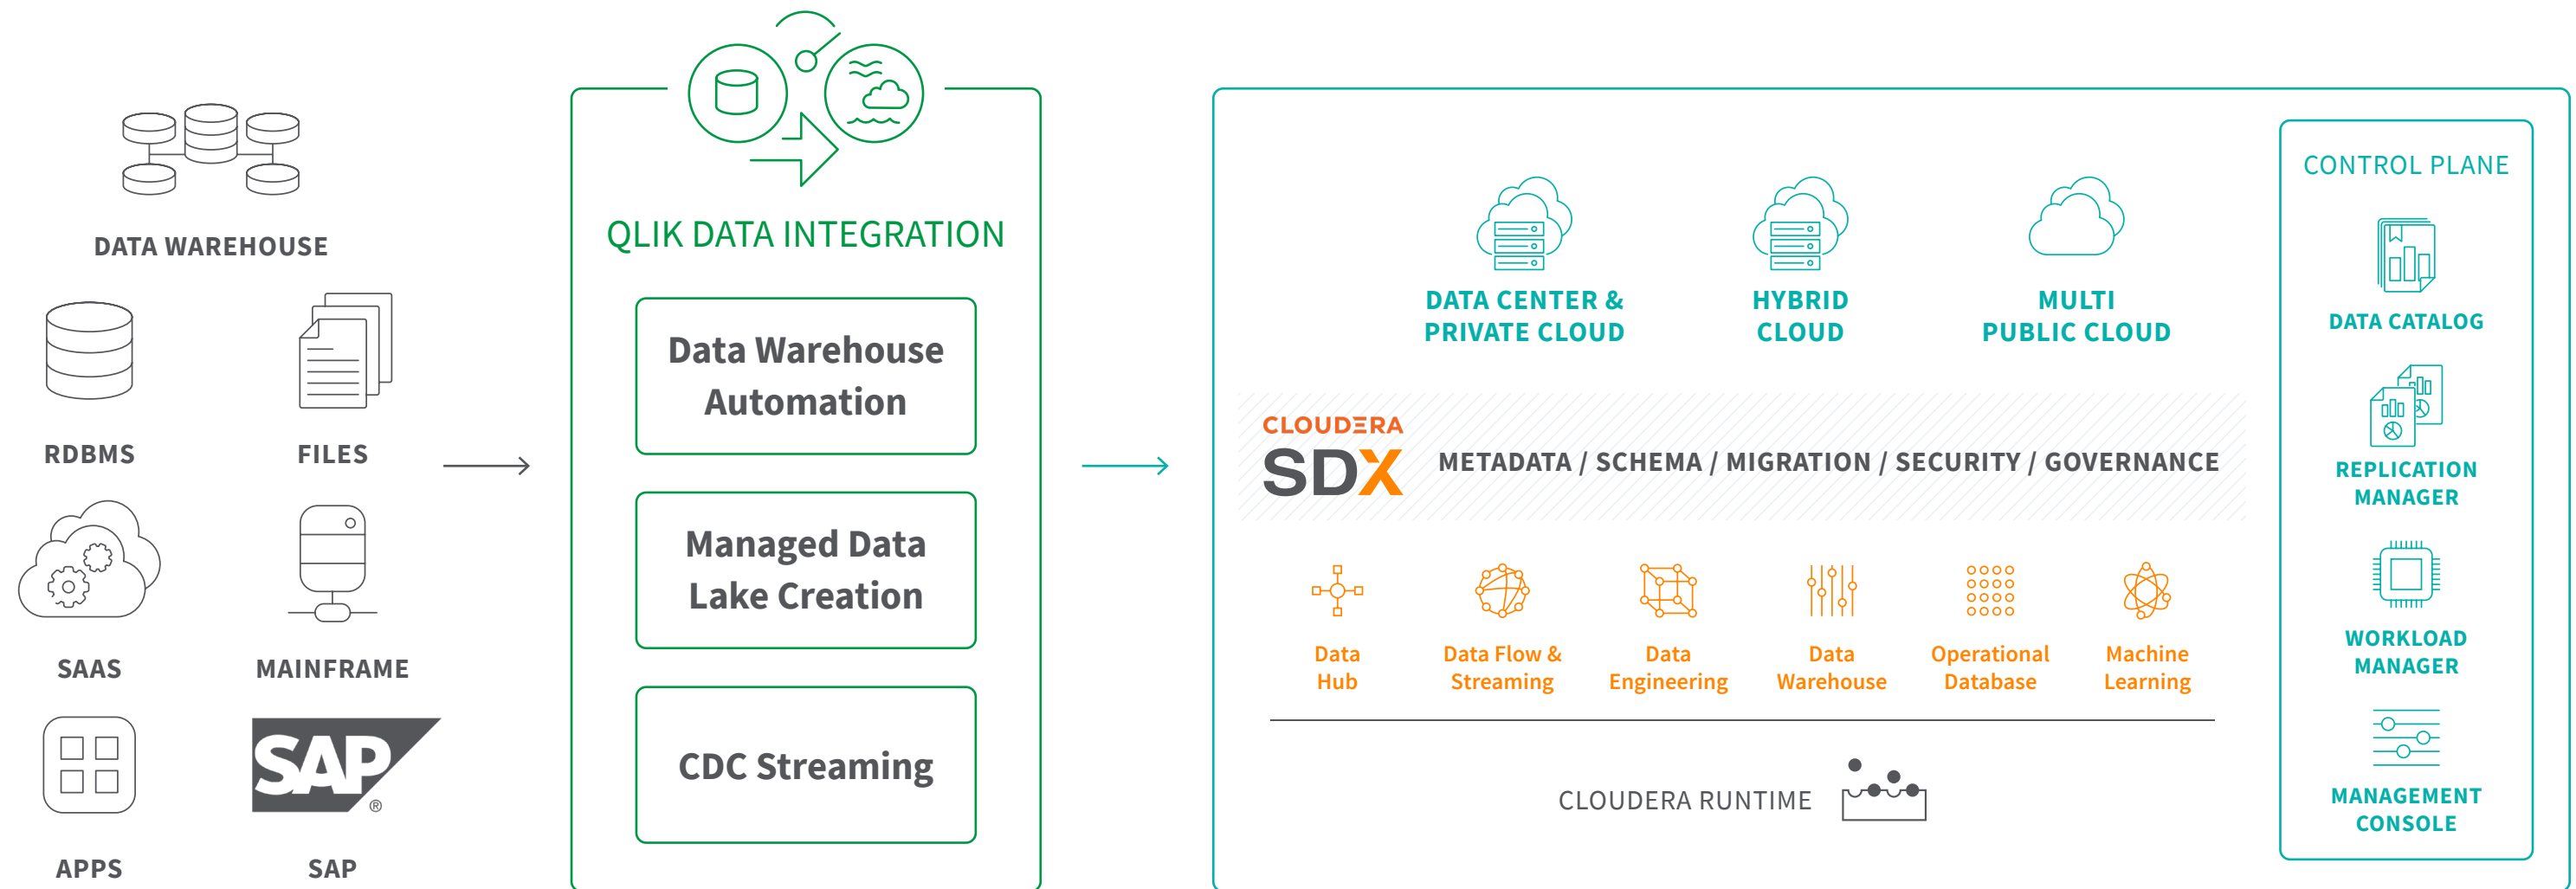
DATA WAREHOUSE

RDBMS

FILES

SAAS

MAINFRAME

APPS

SAP

SAP

QLIK DATA INTEGRATION

Data Warehouse Automation

Managed Data Lake Creation

CDC Streaming

DATA CENTER & PRIVATE CLOUD

HYBRID CLOUD

MULTI PUBLIC CLOUD

CLOUDERA SDX

METADATA / SCHEMA / MIGRATION / SECURITY / GOVERNANCE

Data Hub

Data Flow & Streaming

Data Engineering

Data Warehouse

Operational Database

Machine Learning

CLOUDERA RUNTIME

CONTROL PLANE

DATA CATALOG

REPLICATION MANAGER

WORKLOAD MANAGER

MANAGEMENT CONSOLE